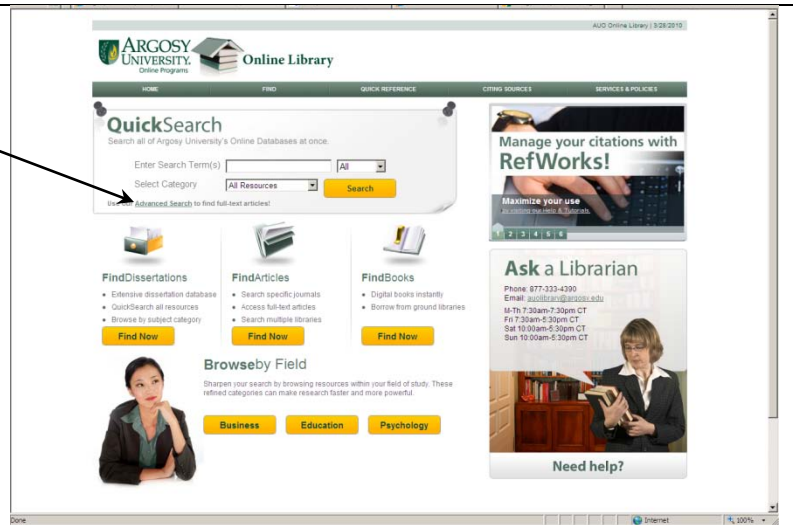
AUO Online Library | 3/26/2010

ARGOSY UNIVERSITY. Online Programs

Online Library

HOME | FIND | QUICK REFERENCE | CITING SOURCES | SERVICES & POLICIES

QuickSearch

Search all of Argosy University's Online Databases at once.

Enter Search Term(s) [ ] All

Select Category All Resources

Search

Use the Advanced Search to find full-text articles!

Manage your citations with RefWorks!

Maximize your use
by visiting our Help & Tutorials

1 2 3 4 5 6

FindDissertations

- Extensive dissertation database
- QuickSearch all resources
- Browse by subject category

Find Now

FindArticles

- Search specific journals
- Access full-text articles
- Search multiple libraries

Find Now

FindBooks

- Digital books instantly
- Borrow from ground libraries

Find Now

Ask a Librarian

Phone: 877-333-4390
Email: auolibrarian@argosy.edu

M-Th 7:30am-7:30pm CT
Fri 7:30am-5:30pm CT
Sat 10:00am-5:30pm CT
Sun 10:00am-5:30pm CT

Browseby Field

Sharpen your search by browsing resources within your field of study. These refined categories can make research faster and more powerful.

Business | Education | Psychology

Need help?

Done | Internet | 100%